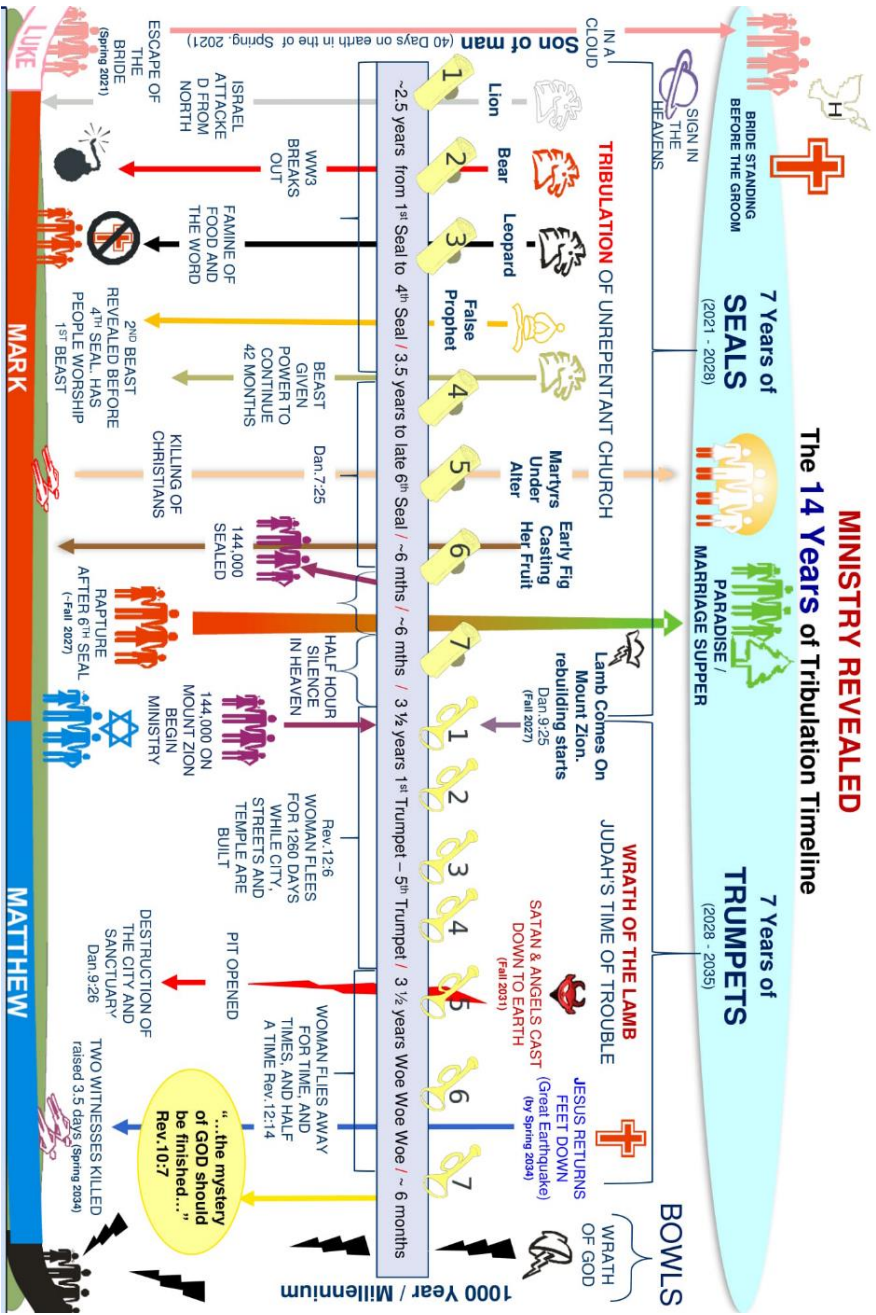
MINISTRY REVEALED
The 14 Years of Tribulation Timeline

7 Years of SEALS (2021 - 2028)

7 Years of TRUMPETS (2028 - 2035)

BOWLS
WRATH OF GOD

BRIDE STANDING BEFORE THE GROOM

SIGN IN THE HEAVENS

IN A CLOUD

Son of man (40 Days on earth in the of Spring, 2021)

TRIBULATION OF UNREPENTANT CHURCH

Lion
Bear
Leopard
False Prophet
Martyrs Under Alter
Early Fig Casting Her Fruit
Lamb Comes On Mount Zion. rebuilding starts Dan.9:25 (Fall 2027)

PARADISE / MARRIAGE SUPPER

WRATH OF THE LAMB
JUDAH'S TIME OF TROUBLE

SATAN & ANGELS CAST DOWN TO EARTH (Fall 2031)

JESUS RETURNS FEET DOWN (Great Earthquake) (by Spring 2034)

1 2 3 4 5 6 7
1 2 3 4 5 6 7

~2.5 years from 1st Seal to 4th Seal / 3.5 years to late 6th Seal / ~6 mths / ~6 mths / 3 ½ years 1st Trumpet – 5th Trumpet / 3 ½ years Woe Woe Woe / ~ 6 months

ESCAPE OF THE BRIDE (Spring 2021)

ISRAEL ATTACKED FROM NORTH

WW3 BREAKS OUT

FAMINE OF FOOD AND THE WORD

2ND BEAST REVEALED BEFORE 4TH SEAL. HAS PEOPLE WORSHIP 1ST BEAST

BEAST GIVEN POWER TO CONTINUE 42 MONTHS

Dan.7:25
KILLING OF CHRISTIANS

144,000 SEALED

RAPTURE AFTER 6TH SEAL (~Fall 2027)

HALF HOUR SILENCE IN HEAVEN

144,000 ON MOUNT ZION BEGIN MINISTRY

Rev.12:6 WOMAN FLEES FOR 1260 DAYS WHILE CITY, STREETS AND TEMPLE ARE BUILT

PIT OPENED

DESTRUCTION OF THE CITY AND SANCTUARY Dan.9:26

WOMAN FLIES AWAY FOR TIME, AND TIMES, AND HALF A TIME Rev.12:14

"...the mystery of GOD should be finished..." Rev.10:7

TWO WITNESSES KILLED raised 3.5 days (Spring 2034)

1000 Year / Millennium

LUKE
MARK
MATTHEW